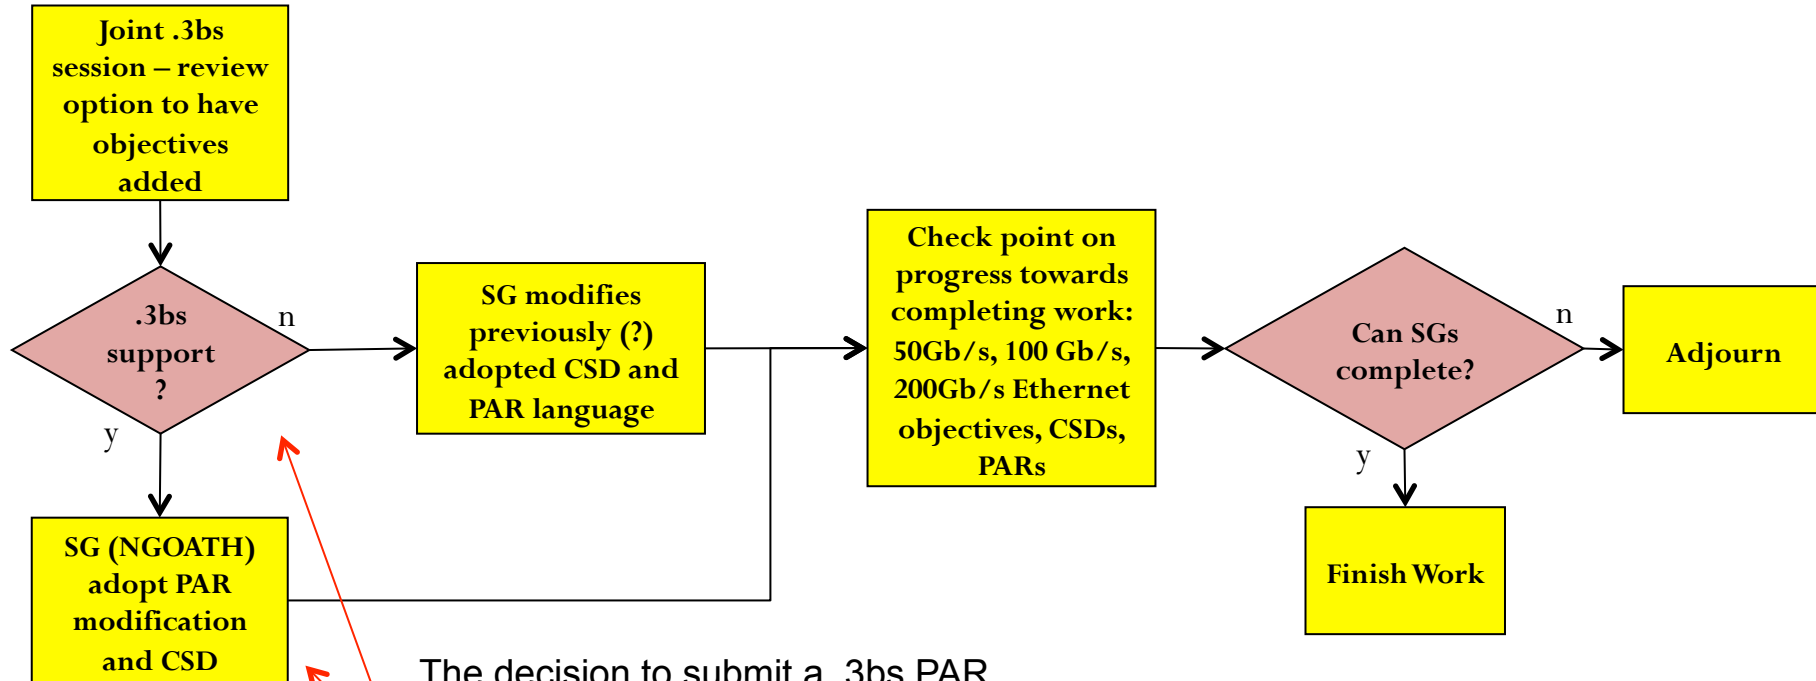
Joint .3bs session – review option to have objectives added

.3bs support ?

n

y

SG modifies previously (?) adopted CSD and PAR language

Check point on progress towards completing work: 50Gb/s, 100 Gb/s, 200Gb/s Ethernet objectives, CSDs, PARs

Can SGs complete?

n

Adjourn

y

Finish Work

SG (NGOATH) adopt PAR modification and CSD

The decision to submit a .3bs PAR